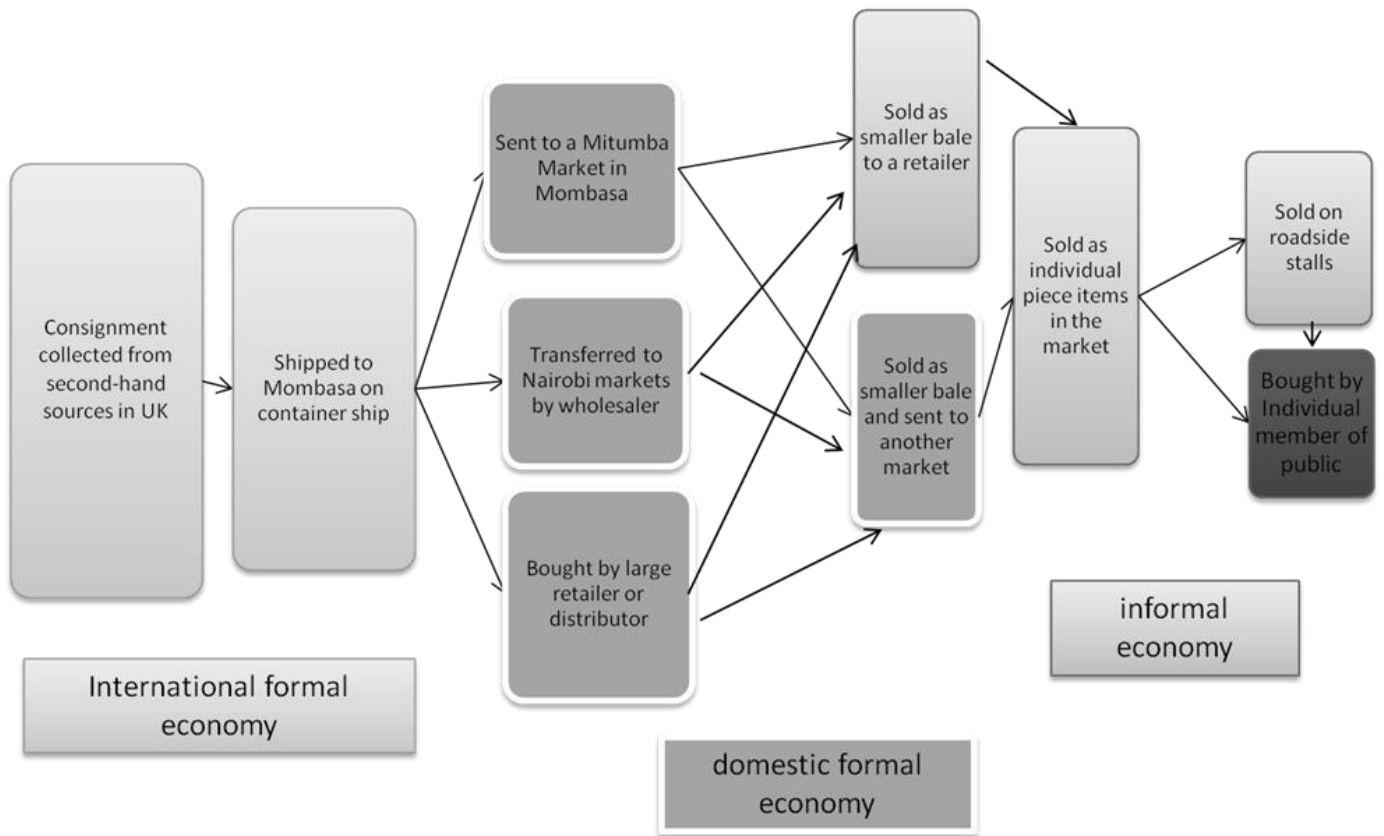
Consignment collected from second-hand sources in UK

Shipped to Mombasa on container ship

Sent to a Mitumba Market in Mombasa

Transferred to Nairobi markets by wholesaler

Bought by large retailer or distributor

Sold as smaller bale to a retailer

Sold as smaller bale and sent to another market

Sold as individual piece items in the market

Sold on roadside stalls

Bought by Individual member of public

International formal economy

domestic formal economy

informal economy